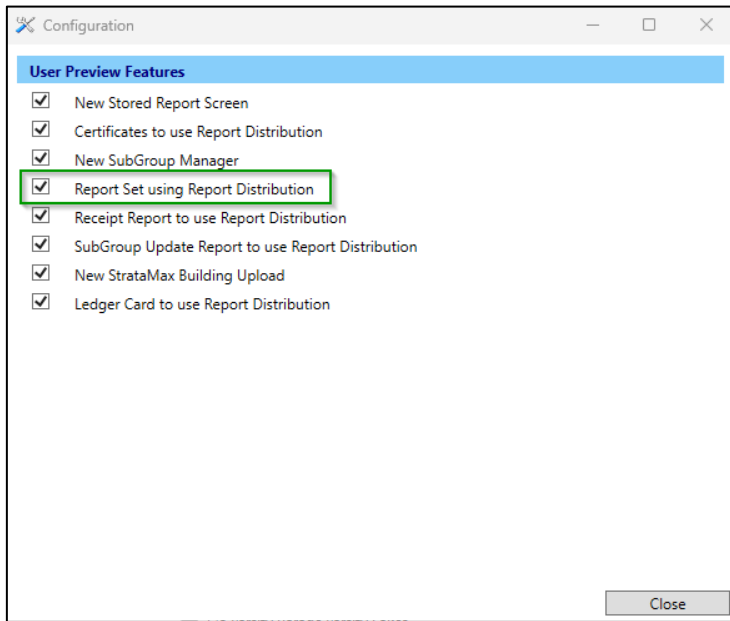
Configuration

User Preview Features

New Stored Report Screen
Certificates to use Report Distribution
New SubGroup Manager
Report Set using Report Distribution
Receipt Report to use Report Distribution
SubGroup Update Report to use Report Distribution
New StrataMax Building Upload
Ledger Card to use Report Distribution

Close